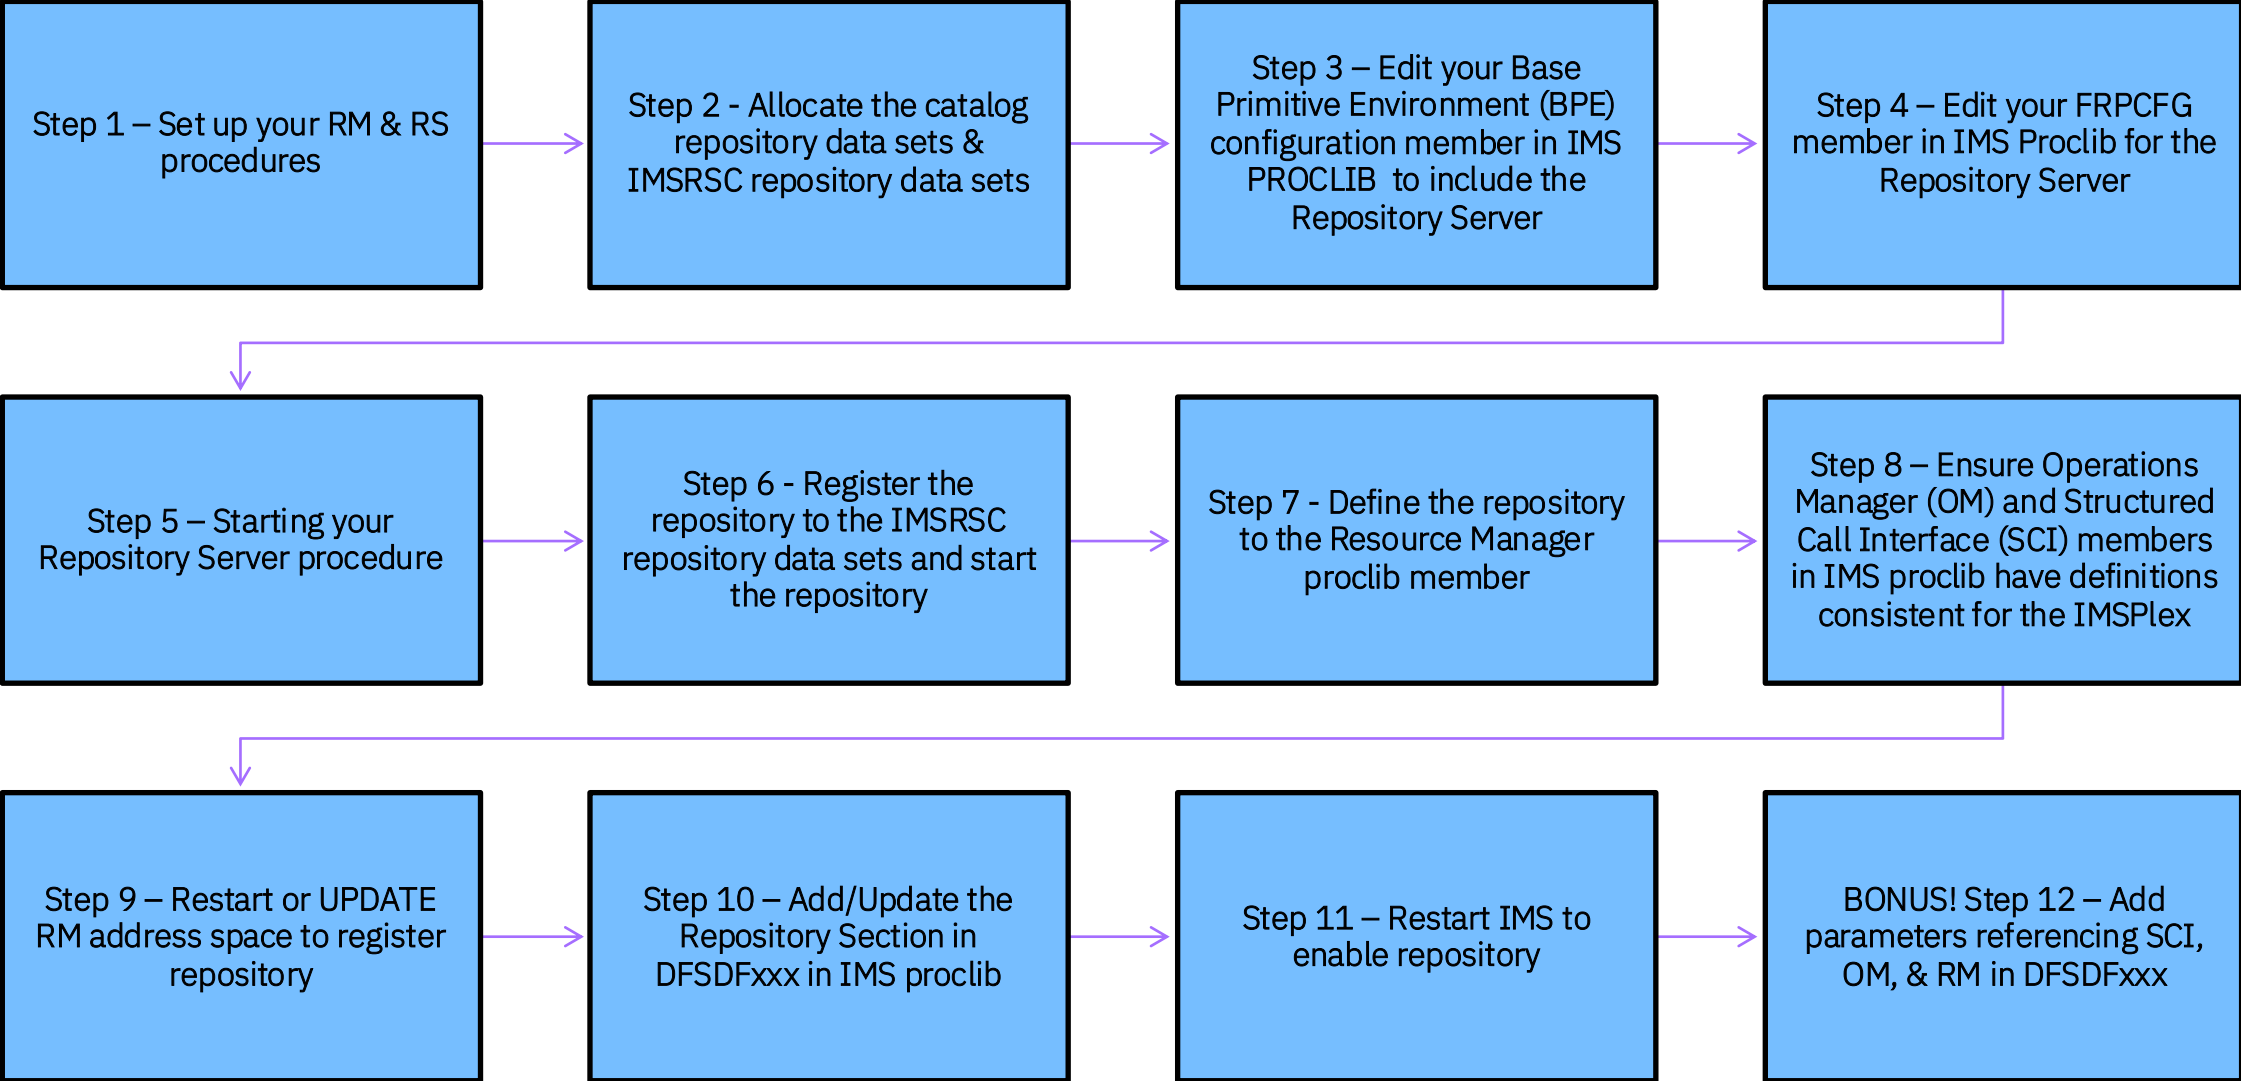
Step 1 – Set up your RM & RS procedures

Step 2 - Allocate the catalog repository data sets & IMSRSC repository data sets

Step 3 – Edit your Base Primitive Environment (BPE) configuration member in IMS PROCLIB to include the Repository Server

Step 4 – Edit your FRPCFG member in IMS Proclib for the Repository Server

Step 5 – Starting your Repository Server procedure

Step 6 - Register the repository to the IMSRSC repository data sets and start the repository

Step 7 - Define the repository to the Resource Manager proclib member

Step 8 – Ensure Operations Manager (OM) and Structured Call Interface (SCI) members in IMS proclib have definitions consistent for the IMSPlex

Step 9 – Restart or UPDATE RM address space to register repository

Step 10 – Add/Update the Repository Section in DFSDFxxx in IMS proclib

Step 11 – Restart IMS to enable repository

BONUS! Step 12 – Add parameters referencing SCI, OM, & RM in DFSDFxxx